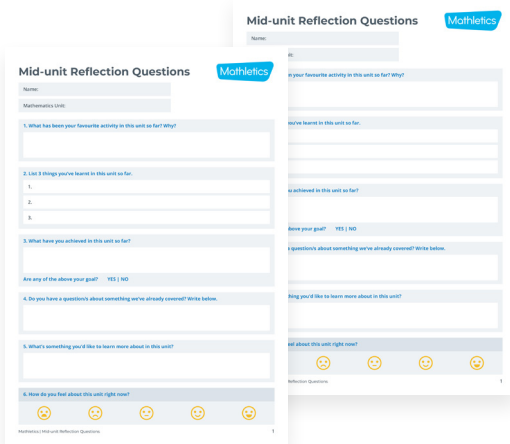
Mid-unit Reflection Questions

Mathletics

Name:

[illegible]:

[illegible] your favourite activity in this unit so far? Why?

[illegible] you've learnt in this unit so far.

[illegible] achieved in this unit so far?

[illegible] above your goal? YES | NO

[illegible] question/s about something we've already covered? Write below.

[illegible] thing you'd like to learn more about in this unit?

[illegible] feel about this unit right now?

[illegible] Reflection Questions 1

Mid-unit Reflection Questions

Mathletics

Name:

Mathematics Unit:

1. What has been your favourite activity in this unit so far? Why?

2. List 3 things you've learnt in this unit so far.

1.

2.

3.

3. What have you achieved in this unit so far?

Are any of the above your goal? YES | NO

4. Do you have a question/s about something we've already covered? Write below.

5. What's something you'd like to learn more about in this unit?

6. How do you feel about this unit right now?

Mathletics | Mid-unit Reflection Questions 1